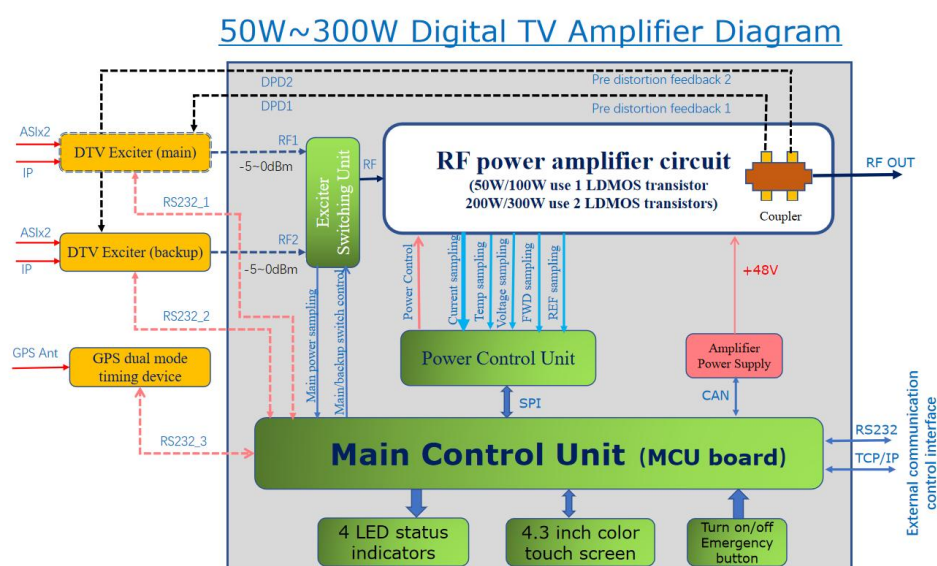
50W~300W Digital TV Amplifier Diagram

DPD2

Pre distortion feedback 2

DPD1

Pre distortion feedback 1

ASIx2

IP

DTV Exciter (main)

RF1

-5~0dBm

Exciter Switching Unit

RF

RF power amplifier circuit

(50W/100W use 1 LDMOS transistor 200W/300W use 2 LDMOS transistors)

Coupler

RF OUT

RS232_1

ASIx2

IP

DTV Exciter (backup)

RF2

-5~0dBm

Power Control

Current sampling

Temp sampling

Voltage sampling

FWD sampling

REF sampling

+48V

RS232_2

Main power sampling

Main/backup switch control

GPS Ant

GPS dual mode timing device

Power Control Unit

Amplifier Power Supply

SPI

CAN

RS232_3

Main Control Unit (MCU board)

RS232

TCP/IP

External communication control interface

4 LED status indicators

4.3 inch color touch screen

Turn on/off Emergency button